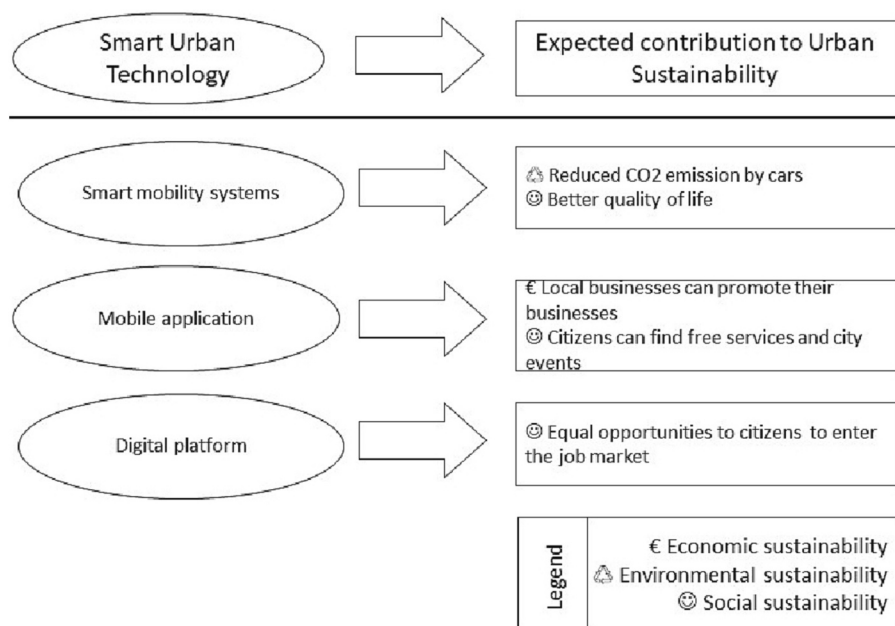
Smart Urban Technology

Expected contribution to Urban Sustainability

Smart mobility systems

♲ Reduced CO2 emission by cars
☺ Better quality of life

Mobile application

€ Local businesses can promote their businesses
☺ Citizens can find free services and city events

Digital platform

☺ Equal opportunities to citizens to enter the job market

Legend
€ Economic sustainability
♲ Environmental sustainability
☺ Social sustainability